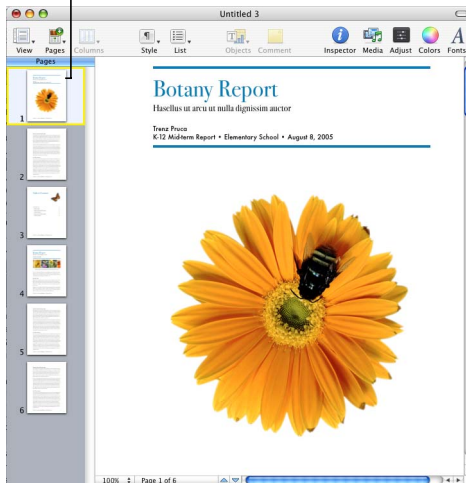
Untitled 3

View Pages Columns Style List Objects Comment Inspector Media Adjust Colors Fonts

Pages

1

2

3

4

5

6

Botany Report

Hasellus ut arcu ut nulla dignissim auctor

Trenz Pruca
K-12 Midterm Report • Elementary School • August 8, 2005

100% Page 1 of 6